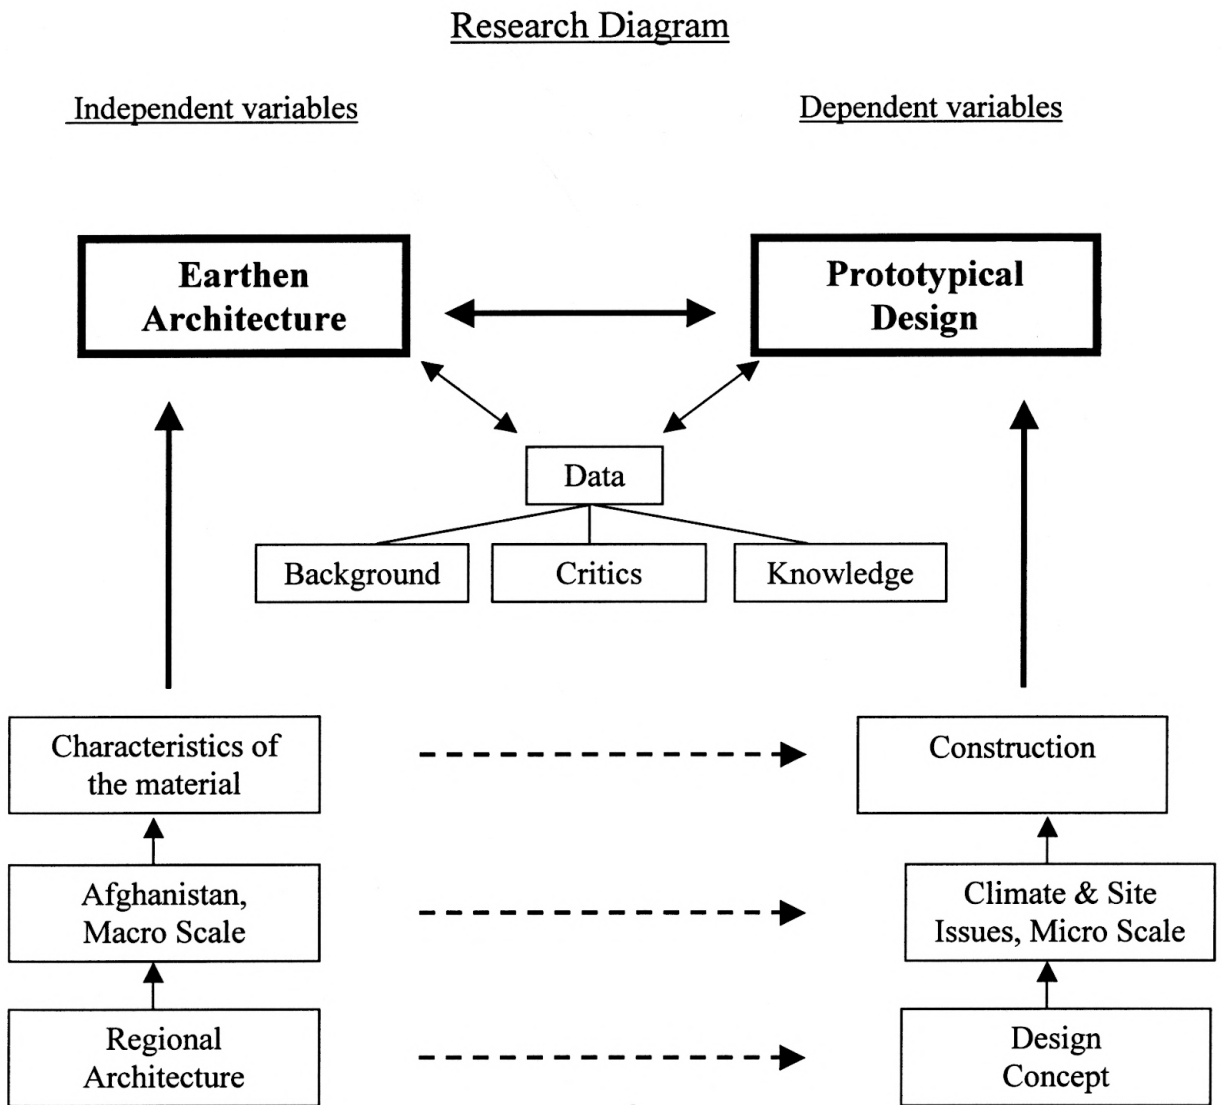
Research Diagram

Independent variables

Dependent variables

Earthen Architecture

Prototypical Design

Data

Background

Critics

Knowledge

Characteristics of the material

Construction

Afghanistan, Macro Scale

Climate & Site Issues, Micro Scale

Regional Architecture

Design Concept